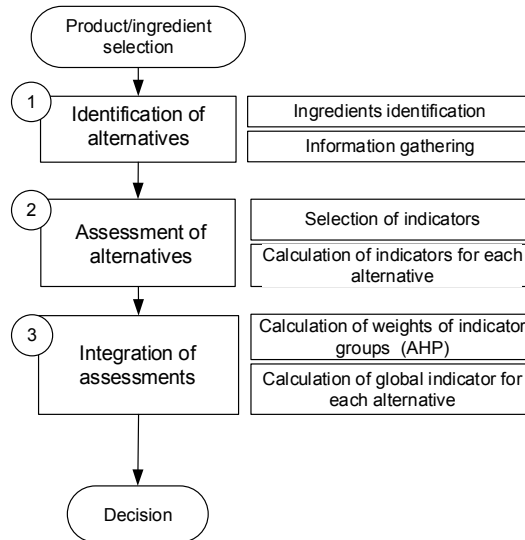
Product/ingredient selection

1

Identification of alternatives

Ingredients identification

Information gathering

2

Assessment of alternatives

Selection of indicators

Calculation of indicators for each alternative

3

Integration of assessments

Calculation of weights of indicator groups (AHP)

Calculation of global indicator for each alternative

Decision